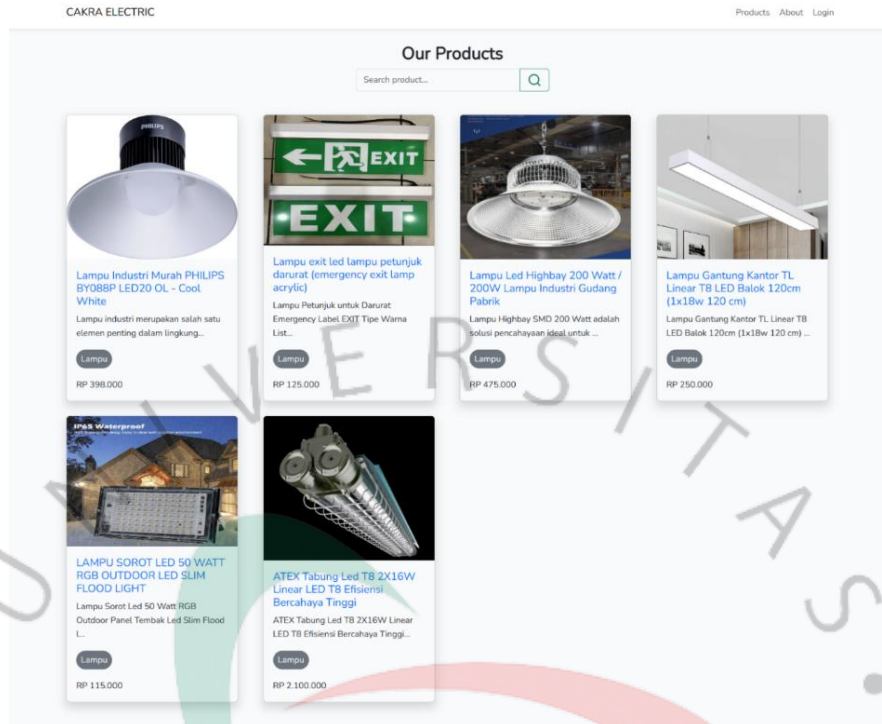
CAKRA ELECTRIC

Products About Login

Our Products

Search product...

PHILIPS

Lampu Industri Murah PHILIPS BY088P LED20 OL - Cool White

Lampu industri merupakan salah satu elemen penting dalam lingkung...

Lampu

RP 398.000

EXIT

EXIT

Lampu exit led lampu petunjuk darurat (emergency exit lamp acrylic)

Lampu Petunjuk untuk Darurat Emergency Label EXIT Tipe Warna List...

Lampu

RP 125.000

Lampu Led Highbay 200 Watt / 200W Lampu Industri Gudang Pabrik

Lampu Highbay SMD 200 Watt adalah solusi pencahayaan ideal untuk ...

Lampu

RP 475.000

Lampu Gantung Kantor TL Linear T8 LED Balok 120cm (1x18w 120 cm)

Lampu Gantung Kantor TL Linear T8 LED Balok 120cm (1x18w 120 cm) ...

Lampu

RP 250.000

IP65 Waterproof

LAMPU SOROT LED 50 WATT RGB OUTDOOR LED SLIM FLOOD LIGHT

Lampu Sorot Led 50 Watt RGB Outdoor Panel Tembak Led Slim Flood L...

Lampu

RP 115.000

ATEX Tabung Led T8 2X16W Linear LED T8 Efisiensi Bercahaya Tinggi

ATEX Tabung Led T8 2X16W Linear LED T8 Efisiensi Bercahaya Tinggi...

Lampu

RP 2.100.000

UNIVERSITAS